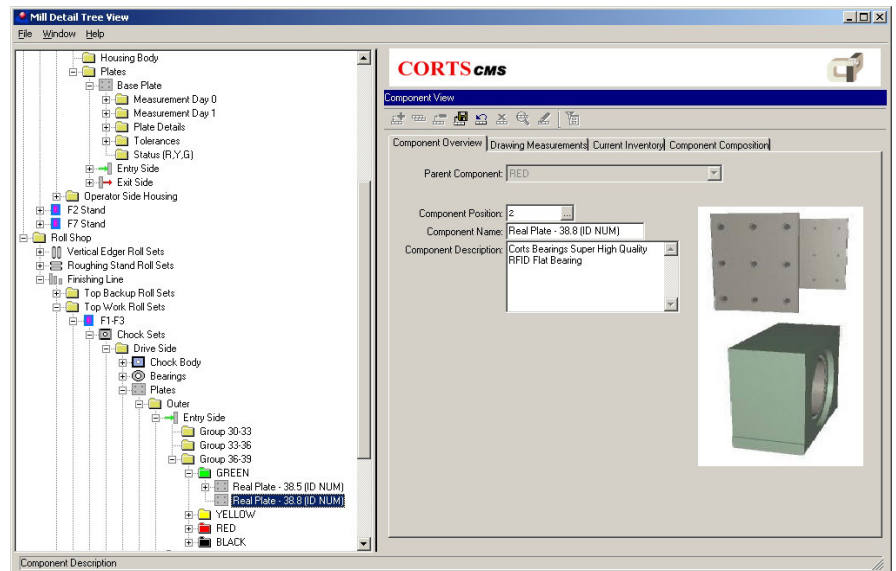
Mill Detail Tree View

File Window Help

Housing Body
Plates
Base Plate
Measurement Day 0
Measurement Day 1
Plate Details
Tolerances
Status (R,Y,G)
Entry Side
Exit Side
Operator Side Housing
F2 Stand
F7 Stand
Roll Shop
Vertical Edger Roll Sets
Roughing Stand Roll Sets
Finishing Line
Top Backup Roll Sets
Top Work Roll Sets
F1-F3
Chock Sets
Drive Side
Chock Body
Bearings
Plates
Outer
Entry Side
Group 30-33
Group 33-36
Group 36-39
GREEN
Real Plate - 38.5 (ID NUM)
Real Plate - 38.8 (ID NUM)
YELLOW
RED
BLACK

CORTS CMS

Component View

Component Overview | Drawing Measurements | Current Inventory | Component Composition

Parent Component: RED

Component Position: 2

Component Name: Real Plate - 38.8 (ID NUM)

Component Description: Corts Bearings Super High Quality RFID Flat Bearing

Component Description